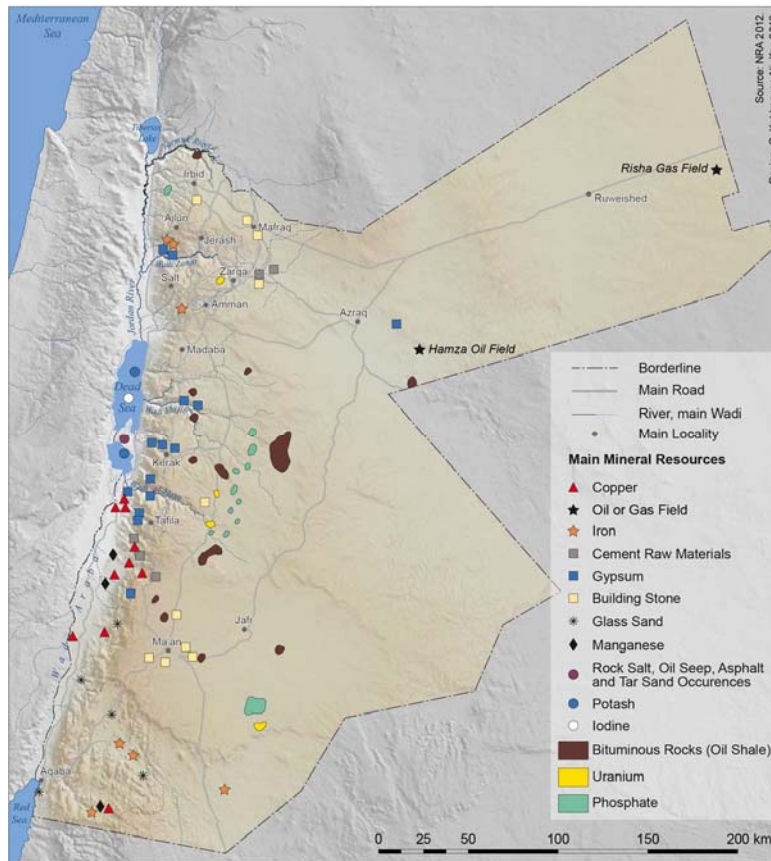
Mediterranean Sea

Source: NRA 2012

Tiberias Lake

Yarmouk River

Irbid

Ajlun

Jerash

Mafraq

Zarqa

Salt

Amman

Jordan River

Madaba

Dead Sea

Kerak

Tafila

Wadi Araba

Ma'an

Jafr

Aqaba

Red Sea

Azraq

Ruweished

Risha Gas Field

Hamza Oil Field

Borderline

Main Road

River, main Wadi

Main Locality

Main Mineral Resources

Copper

Oil or Gas Field

Iron

Cement Raw Materials

Gypsum

Building Stone

Glass Sand

Manganese

Rock Salt, Oil Seep, Asphalt and Tar Sand Occurences

Potash

Iodine

Bituminous Rocks (Oil Shale)

Uranium

Phosphate

0 25 50 100 150 200 km